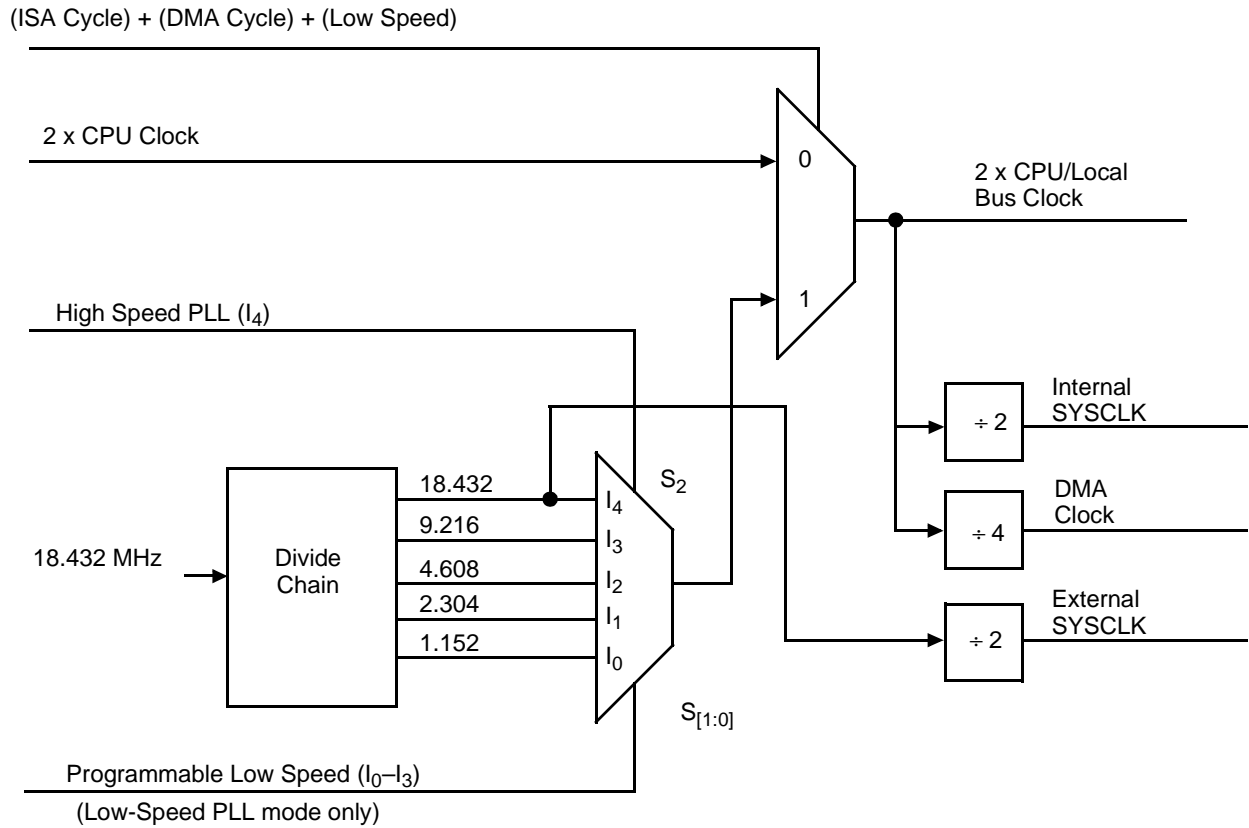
(ISA Cycle) + (DMA Cycle) + (Low Speed)

2 x CPU Clock

0

2 x CPU/Local Bus Clock

High Speed PLL ($I_4$)

1

Internal SYSCLK

÷ 2

18.432

$S_2$

$I_4$

DMA Clock

9.216

$I_3$

÷ 4

18.432 MHz

Divide Chain

4.608

$I_2$

2.304

$I_1$

External SYSCLK

1.152

$I_0$

÷ 2

$S_{[1:0]}$

Programmable Low Speed ($I_0$–$I_3$)

(Low-Speed PLL mode only)